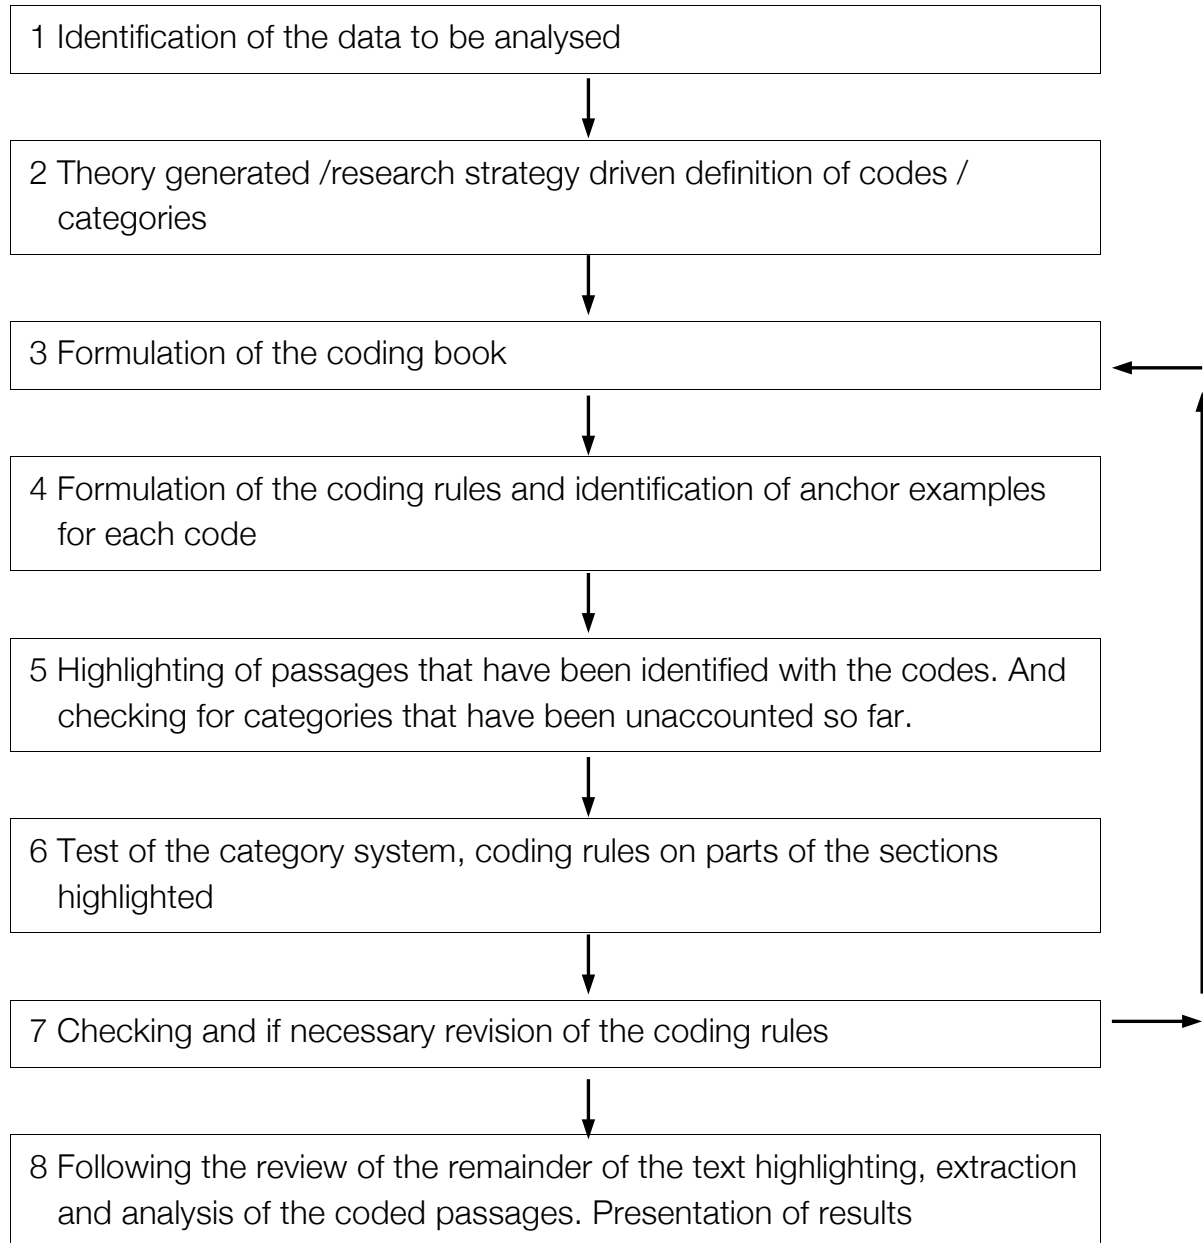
1 Identification of the data to be analysed

2 Theory generated /research strategy driven definition of codes / categories

3 Formulation of the coding book

4 Formulation of the coding rules and identification of anchor examples for each code

5 Highlighting of passages that have been identified with the codes. And checking for categories that have been unaccounted so far.

6 Test of the category system, coding rules on parts of the sections highlighted

7 Checking and if necessary revision of the coding rules

8 Following the review of the remainder of the text highlighting, extraction and analysis of the coded passages. Presentation of results